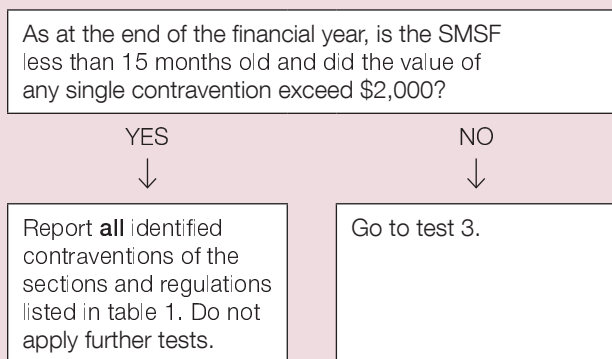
As at the end of the financial year, is the SMSF less than 15 months old and did the value of any single contravention exceed \$2,000?

YES
↓

NO
↓

Report **all** identified contraventions of the sections and regulations listed in table 1. Do not apply further tests.

Go to test 3.